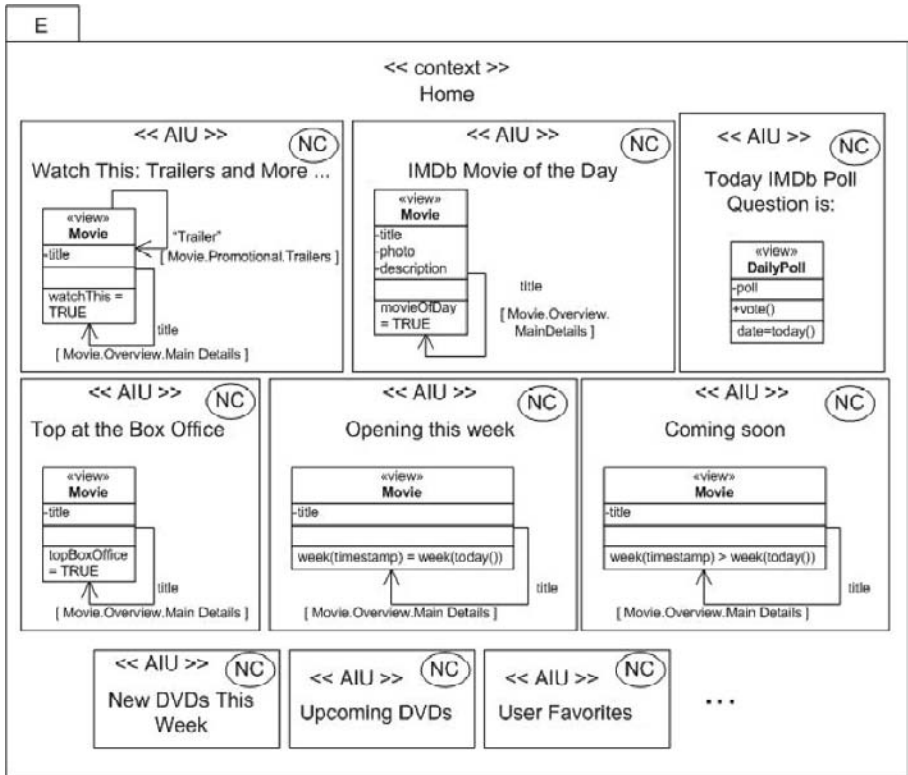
E

<< context >>
Home

<< AIU >> NC
Watch This: Trailers and More ...
«view»
Movie
-title
watchThis = TRUE
"Trailer"
[ Movie.Promotional.Trailers ]
title
[ Movie.Overview.Main Details ]

<< AIU >> NC
IMDb Movie of the Day
«view»
Movie
-title
-photo
-description
movieOfDay = TRUE
title
[ Movie.Overview. MainDetails ]

<< AIU >> NC
Today IMDb Poll Question is:
«view»
DailyPoll
-poll
+vote()
date=today()

<< AIU >> NC
Top at the Box Office
«view»
Movie
-title
topBoxOffice = TRUE
title
[ Movie.Overview.Main Details ]

<< AIU >> NC
Opening this week
«view»
Movie
-title
week(timestamp) = week(today())
title
[ Movie.Overview.Main Details ]

<< AIU >> NC
Coming soon
«view»
Movie
-title
week(timestamp) > week(today())
title
[ Movie.Overview.Main Details ]

<< AIU >> NC
New DVDs This Week

<< AIU >> NC
Upcoming DVDs

<< AIU >> NC
User Favorites

...